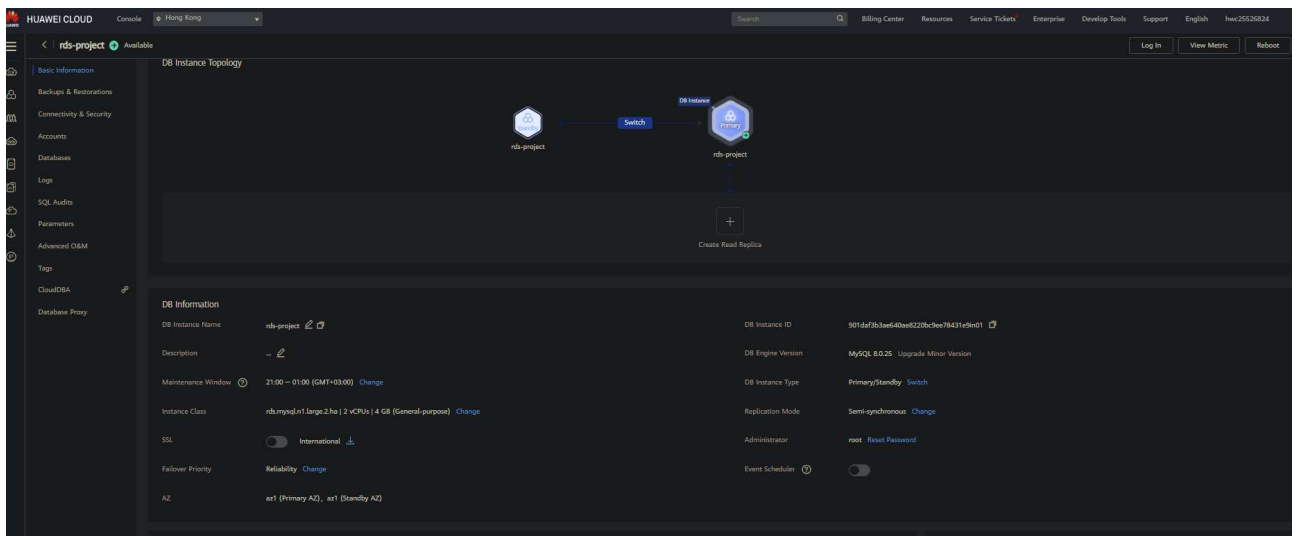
HUAWEI HUAWEI CLOUD Console Hong Kong

Search Billing Center Resources Service Tickets Enterprise Develop Tools Support English hwc25526824

rds-project Available

Log In View Metric Reboot

Basic Information
Backups & Restorations
Connectivity & Security
Accounts
Databases
Logs
SQL Audits
Parameters
Advanced O&M
Tags
CloudDBA
Database Proxy

DB Instance Topology

Standby
rds-project

Switch

DB Instance
Primary
rds-project

+
Create Read Replica

DB Information

DB Instance Name rds-project

DB Instance ID 901daf3b3ae640ae8220bc9ee78431e9in01

Description --

DB Engine Version MySQL 8.0.25 Upgrade Minor Version

Maintenance Window 21:00 — 01:00 (GMT+03:00) Change

DB Instance Type Primary/Standby Switch

Instance Class rds.mysql.n1.large.2.ha | 2 vCPUs | 4 GB (General-purpose) Change

Replication Mode Semi-synchronous Change

SSL International

Administrator root Reset Password

Failover Priority Reliability Change

Event Scheduler

AZ az1 (Primary AZ), az1 (Standby AZ)